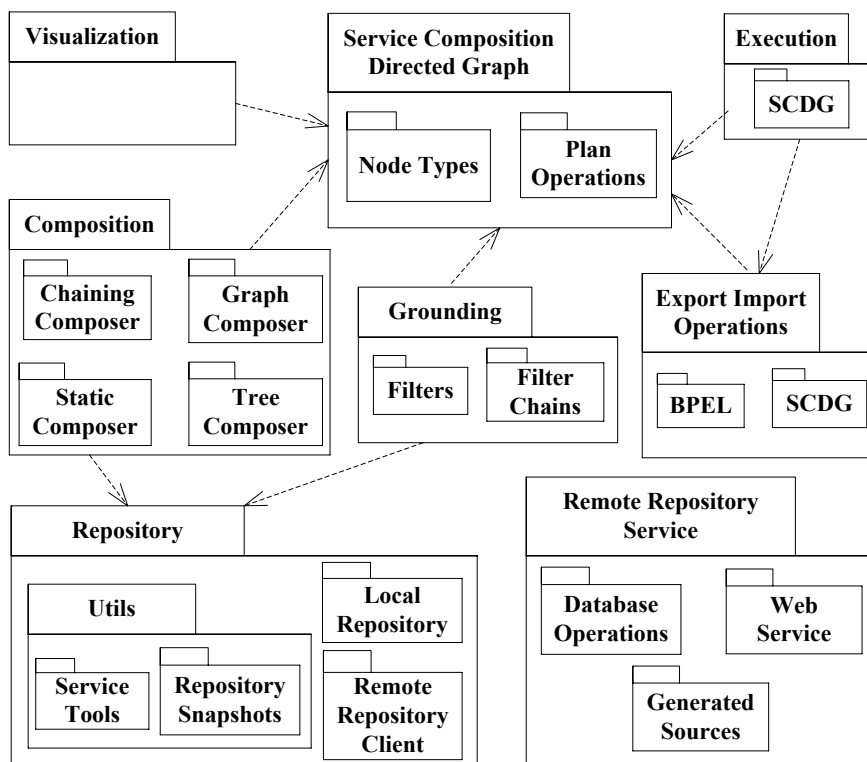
Visualization

Service Composition Directed Graph

Node Types

Plan Operations

Execution

SCDG

Composition

Chaining Composer

Graph Composer

Static Composer

Tree Composer

Grounding

Filters

Filter Chains

Export Import Operations

BPEL

SCDG

Repository

Utils

Service Tools

Repository Snapshots

Local Repository

Remote Repository Client

Remote Repository Service

Database Operations

Web Service

Generated Sources